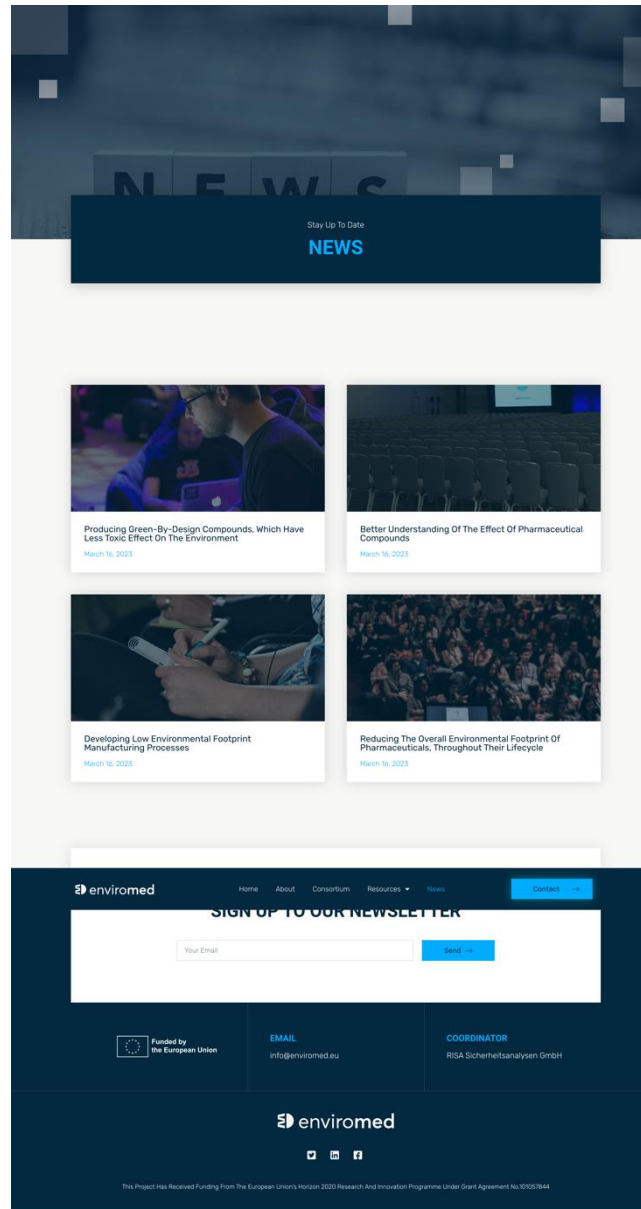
Stay Up To Date

NEWS

Producing Green-By-Design Compounds, Which Have Less Toxic Effect On The Environment

March 16, 2023

Better Understanding Of The Effect Of Pharmaceutical Compounds

March 16, 2023

Developing Low Environmental Footprint Manufacturing Processes

March 16, 2023

Reducing The Overall Environmental Footprint Of Pharmaceuticals, Throughout Their Lifecycle

March 16, 2023

enviromed

Home About Consortium Resources News

Contact →

SIGN UP TO OUR NEWSLETTER

Your Email

Send →

Funded by the European Union

EMAIL

info@enviromed.eu

COORDINATOR

RISA Sicherheitsanalysen GmbH

enviromed

This Project Has Received Funding From The European Union's Horizon 2020 Research And Innovation Programme Under Grant Agreement No.101057844